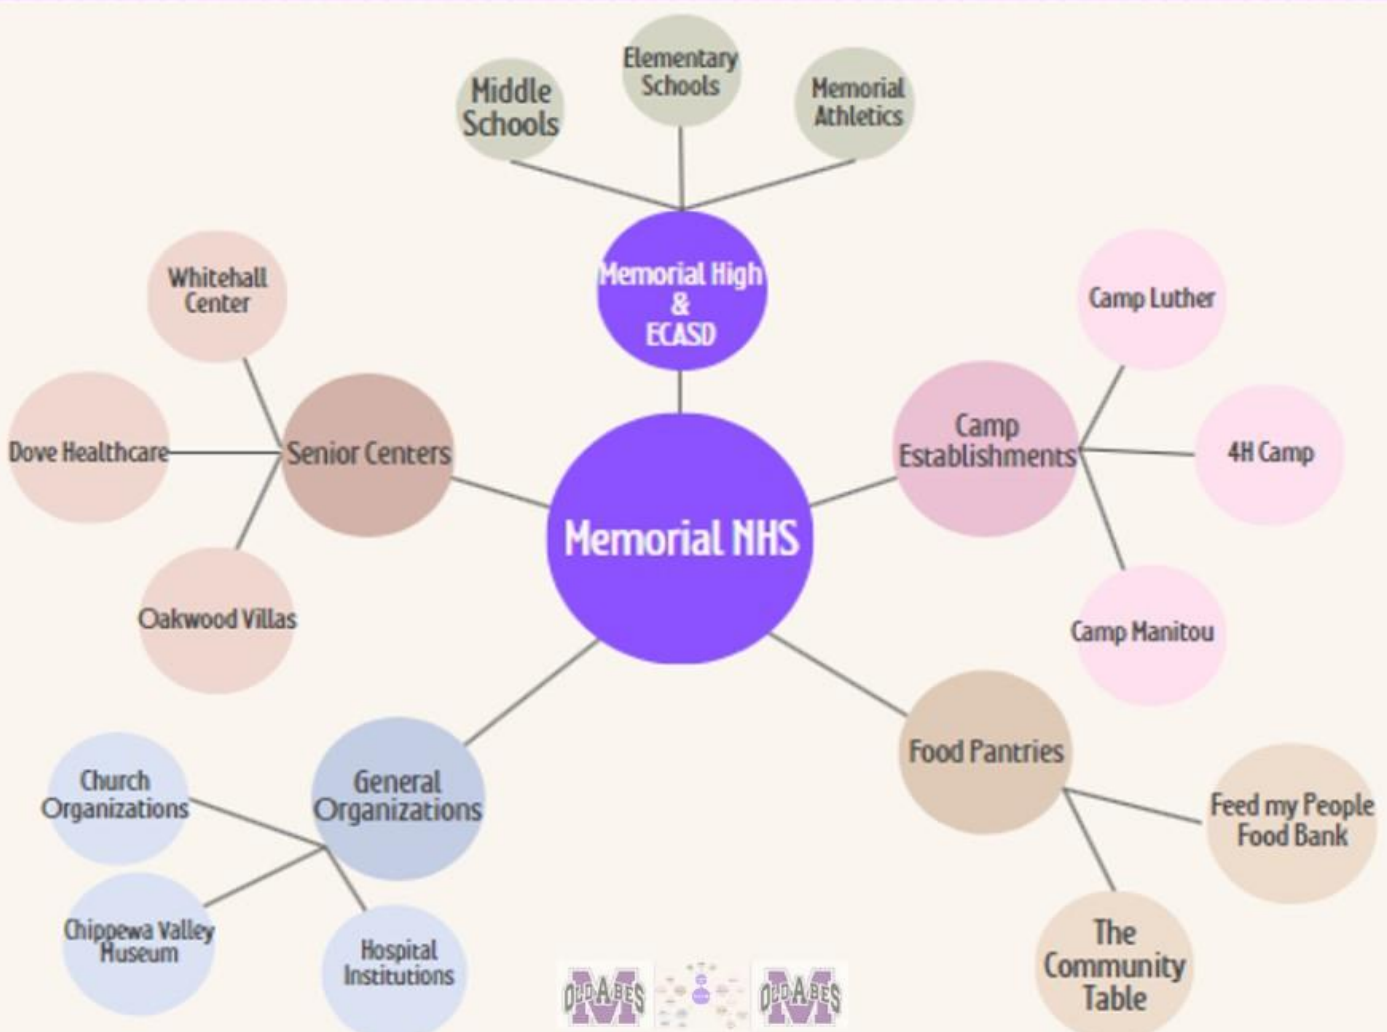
Middle Schools

Elementary Schools

Memorial Athletics

Memorial High & ECASD

Whitehall Center

Dove Healthcare

Senior Centers

Oakwood Villas

Memorial NHS

Camp Luther

Camp Establishments

4H Camp

Camp Manitou

Food Pantries

Feed my People Food Bank

The Community Table

General Organizations

Church Organizations

Chippewa Valley Museum

Hospital Institutions

OLD ABES M

OLD ABES M